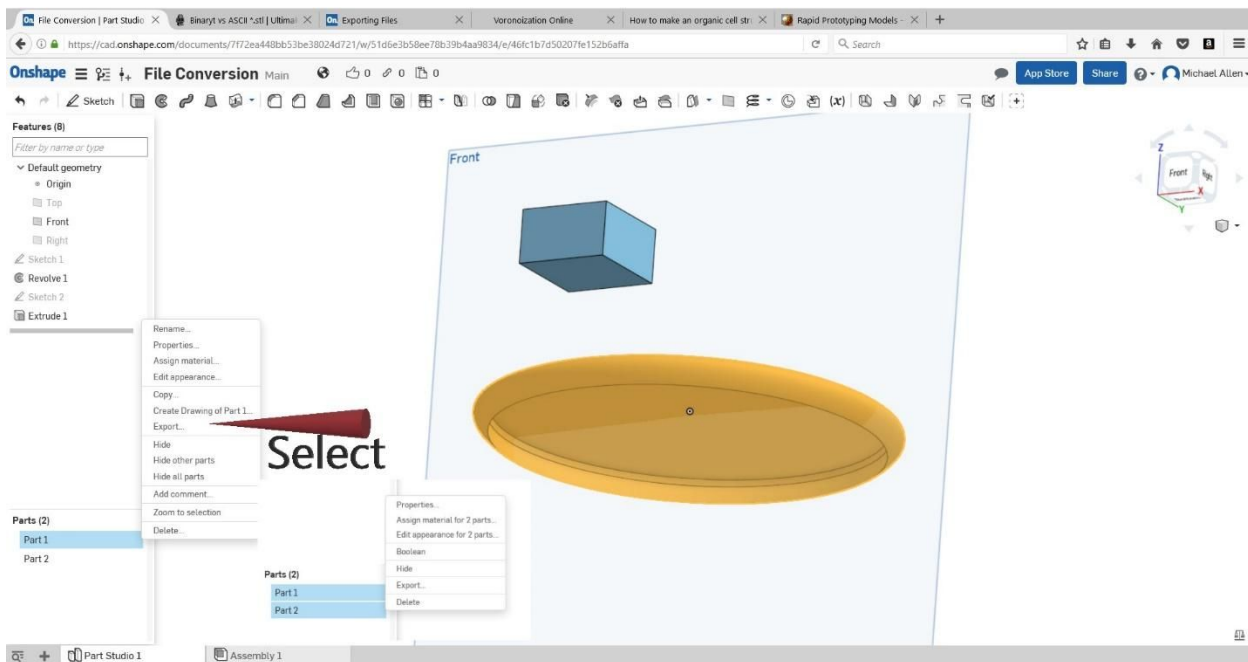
File Conversion | Part Studio × Binaryt vs ASCII *.stl | Ultima × Exporting Files × Voronoization Online × How to make an organic cell str × Rapid Prototyping Models - × +

https://cad.onshape.com/documents/7f72ea448bb53be38024d721/w/51d6e3b58ee78b39b4aa9834/e/46fc1b7d50207fe152b6affa

Search

Onshape File Conversion Main 0 0 0

App Store Share Michael Allen

Sketch

Features (8)

Filter by name or type

Default geometry

Origin

Top

Front

Right

Sketch 1

Revolve 1

Sketch 2

Extrude 1

Rename...
Properties...
Assign material...
Edit appearance...
Copy...
Create Drawing of Part 1...
Export...
Hide
Hide other parts
Hide all parts
Add comment...
Zoom to selection
Delete...

Select

Front

Front Right

Properties...
Assign material for 2 parts...
Edit appearance for 2 parts...
Boolean
Hide
Export...
Delete

Parts (2)
Part 1
Part 2

Parts (2)
Part 1
Part 2

Part Studio 1 Assembly 1